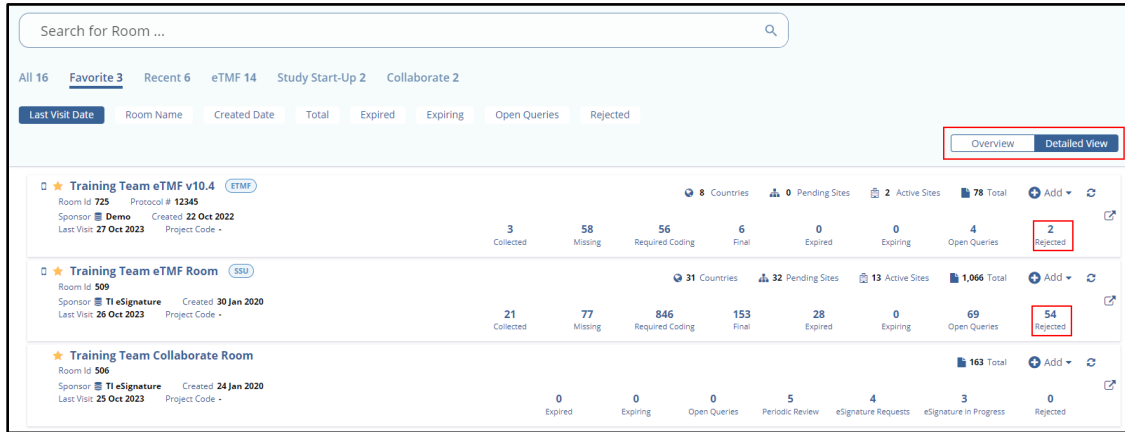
Search for Room ...

All 16 Favorite 3 Recent 6 eTMF 14 Study Start-Up 2 Collaborate 2

Last Visit Date Room Name Created Date Total Expired Expiring Open Queries Rejected

Overview Detailed View

Training Team eTMF v10.4 ETMF
Room Id 725 Protocol # 12345
Sponsor Demo Created 22 Oct 2022
Last Visit 27 Oct 2023 Project Code -

8 Countries 0 Pending Sites 2 Active Sites 78 Total Add

| 3 | 58 | 56 | 6 | 0 | 0 | 4 | 2 |
|---|---|---|---|---|---|---|---|
| Collected | Missing | Required Coding | Final | Expired | Expiring | Open Queries | Rejected |

Training Team eTMF Room SSU
Room Id 509
Sponsor TI eSignature Created 30 Jan 2020
Last Visit 26 Oct 2023 Project Code -

31 Countries 32 Pending Sites 13 Active Sites 1,066 Total Add

| 21 | 77 | 846 | 153 | 28 | 0 | 69 | 54 |
|---|---|---|---|---|---|---|---|
| Collected | Missing | Required Coding | Final | Expired | Expiring | Open Queries | Rejected |

Training Team Collaborate Room
Room Id 506
Sponsor TI eSignature Created 24 Jan 2020
Last Visit 25 Oct 2023 Project Code -

163 Total Add

| 0 | 0 | 0 | 5 | 4 | 3 | 0 |
|---|---|---|---|---|---|---|
| Expired | Expiring | Open Queries | Periodic Review | eSignature Requests | eSignature in Progress | Rejected |